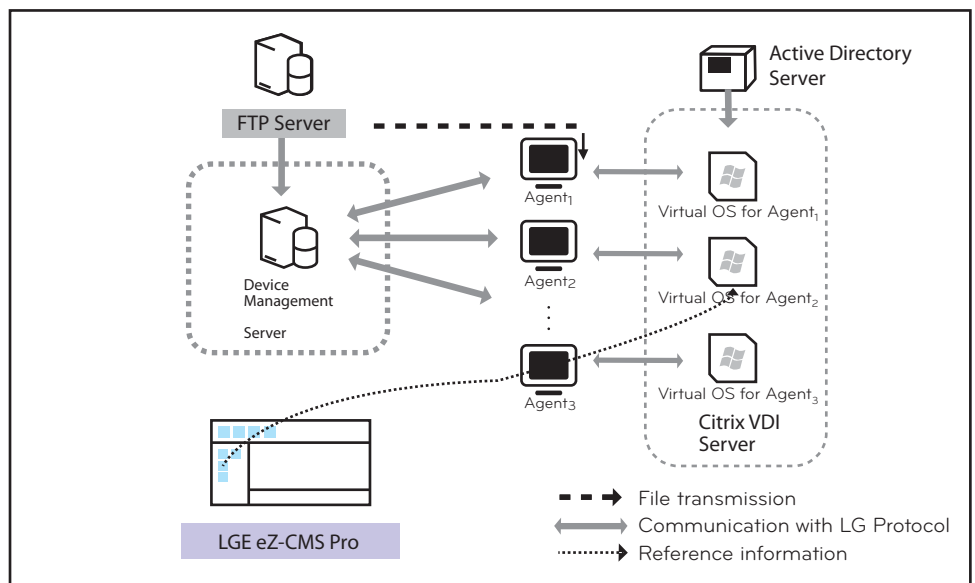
Active Directory Server

FTP Server

Agent$_1$

Virtual OS for Agent$_1$

Agent$_2$

Virtual OS for Agent$_2$

Device Management

Server

Agent$_3$

Virtual OS for Agent$_3$

Citrix VDI Server

File transmission

Communication with LG Protocol

Reference information

LGE eZ-CMS Pro